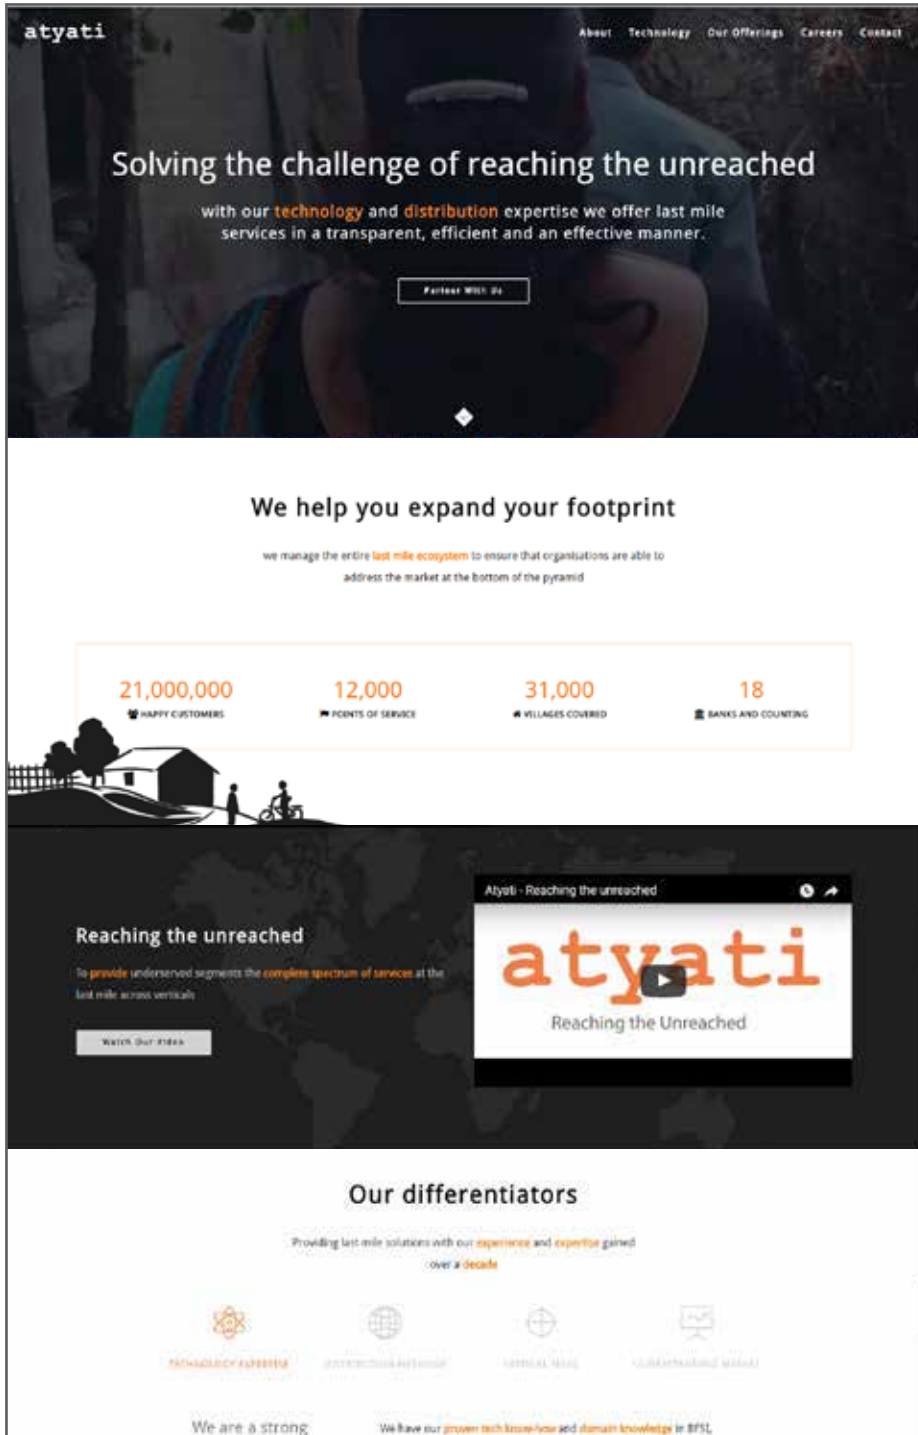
atyati

About Technology Our Offerings Careers Contact

Solving the challenge of reaching the unreached

with our technology and distribution expertise we offer last mile services in a transparent, efficient and an effective manner.

Partner With Us

We help you expand your footprint

we manage the entire last mile ecosystem to ensure that organisations are able to address the market at the bottom of the pyramid

21,000,000
HAPPY CUSTOMERS

12,000
POINTS OF SERVICE

31,000
VILLAGES COVERED

18
BANKS AND COUNTING

Reaching the unreached

To provide underserved segments the complete spectrum of services at the last mile across verticals

Watch Our Video

Atyati - Reaching the unreached

atyati

Reaching the Unreached

Our differentiators

Providing last mile solutions with our experience and expertise gained over a decade

TECHNOLOGY EXPERTISE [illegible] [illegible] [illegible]

We are a strong

We have our proven tech know-how and domain knowledge in BFSI,